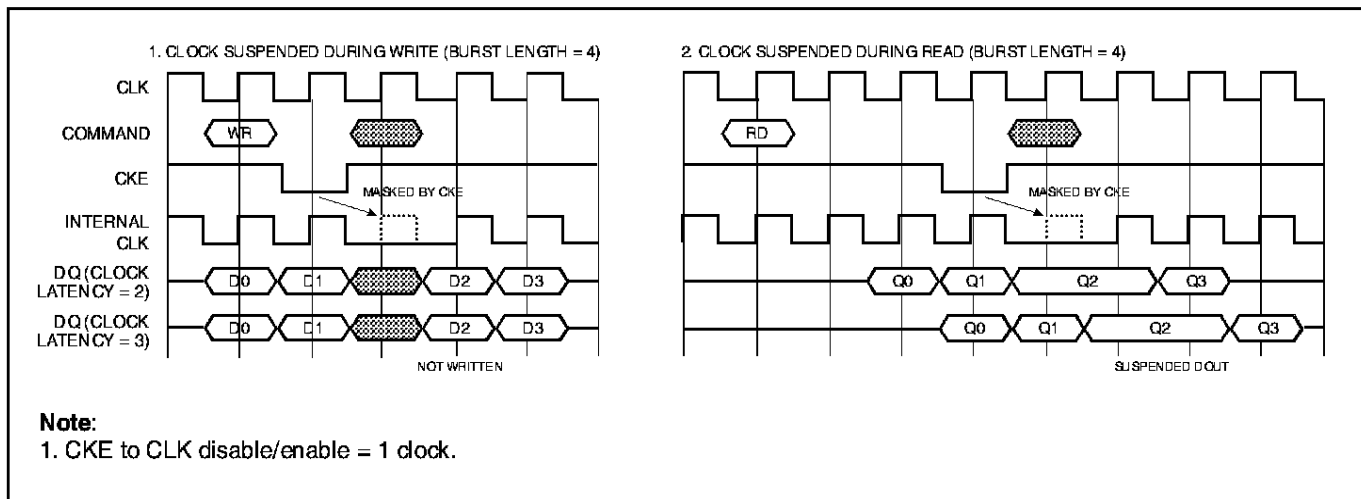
1. CLOCK SUSPENDED DURING WRITE (BURST LENGTH = 4)

CLK

COMMAND

WR

CKE

MASKED BY CKE

INTERNAL CLK

DQ (CLOCK LATENCY = 2)

D0 D1 D2 D3

DQ (CLOCK LATENCY = 3)

D0 D1 D2 D3

NOT WRITTEN

2. CLOCK SUSPENDED DURING READ (BURST LENGTH = 4)

RD

MASKED BY CKE

Q0 Q1 Q2 Q3

Q0 Q1 Q2 Q3

SUSPENDED DOUT

Note:
1. CKE to CLK disable/enable = 1 clock.